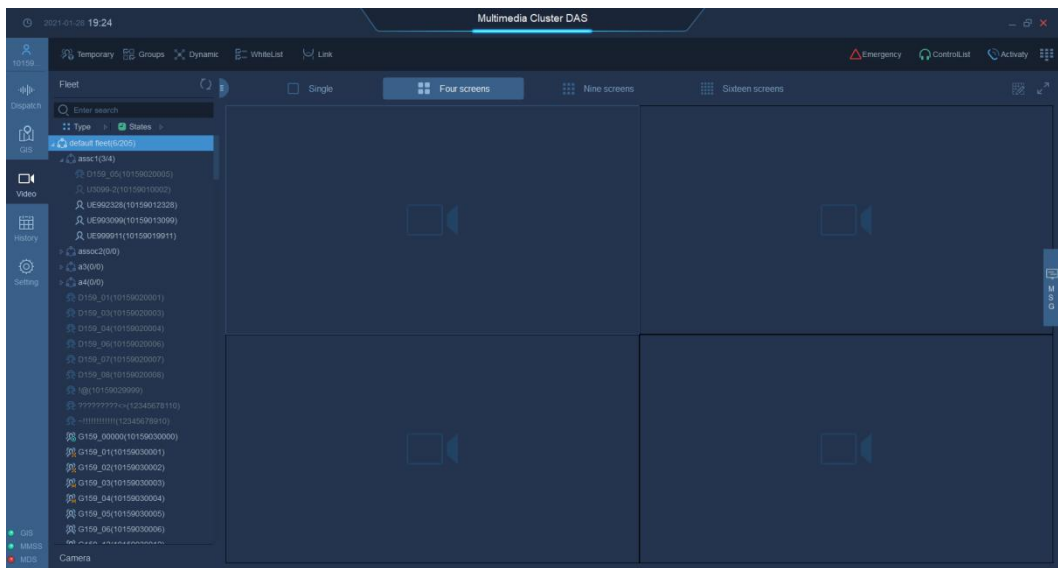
2021-01-28 19:24

Multimedia Cluster DAS

10159

Temporary Groups Dynamic WhiteList Link

Emergency ControlList Activaty

Dispatch

GIS

Video

History

Setting

Fleet

Enter search

Type States

default fleet(6/205)

assc1(3/4)

D159_05(10159020005)

U3099-2(10159010002)

UE992328(10159012328)

UE993099(10159013099)

UE999911(10159019911)

assoc2(0/0)

a3(0/0)

a4(0/0)

D159_01(10159020001)

D159_03(10159020003)

D159_04(10159020004)

D159_06(10159020006)

D159_07(10159020007)

D159_08(10159020008)

!@(10159029999)

?????????<>(12345678110)

~!!!!!!!!!!(12345678910)

G159_00000(10159030000)

G159_01(10159030001)

G159_02(10159030002)

G159_03(10159030003)

G159_04(10159030004)

G159_05(10159030005)

G159_06(10159030006)

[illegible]

Camera

GIS

MMSS

MDS

Single

Four screens

Nine screens

Sixteen screens

M
S
G